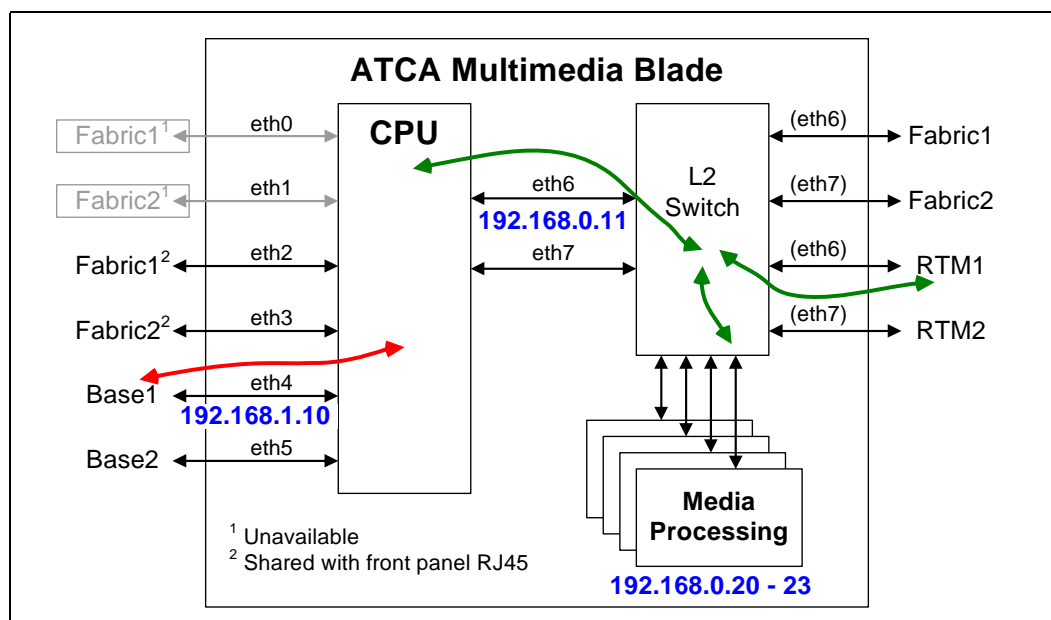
ATCA Multimedia Blade

CPU

L2 Switch

Fabric1$^1$
eth0

Fabric2$^1$
eth1

Fabric1$^2$
eth2

Fabric2$^2$
eth3

Base1
eth4
192.168.1.10

Base2
eth5

eth6
192.168.0.11
eth7

(eth6) Fabric1
(eth7) Fabric2
(eth6) RTM1
(eth7) RTM2

Media Processing
192.168.0.20 - 23

$^1$ Unavailable
$^2$ Shared with front panel RJ45